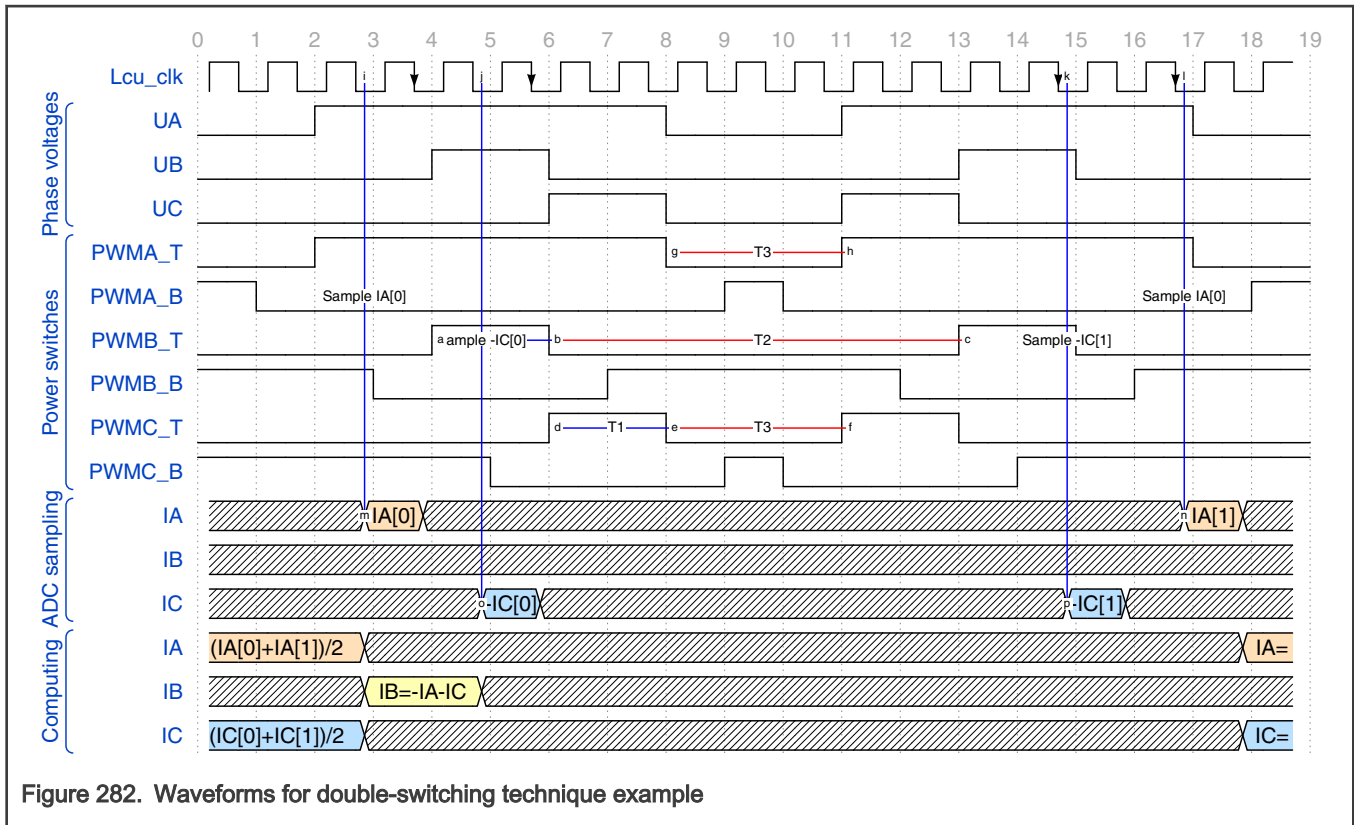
0 1 2 3 4 5 6 7 8 9 10 11 12 13 14 15 16 17 18 19

Lcu_clk
i j k l

Phase voltages
UA
UB
UC

Power switches
PWMA_T
g T3 h
PWMA_B
Sample IA[0]
Sample IA[0]
PWMB_T
a ample -IC[0] b T2 c Sample -IC[1]
PWMB_B
PWMC_T
d T1 e T3 f
PWMC_B

ADC sampling
IA
m IA[0]
n IA[1]
IB
IC
o -IC[0]
p -IC[1]

Computing
IA
(IA[0]+IA[1])/2
IA=
IB
IB=-IA-IC
IC
(IC[0]+IC[1])/2
IC=

Figure 282. Waveforms for double-switching technique example